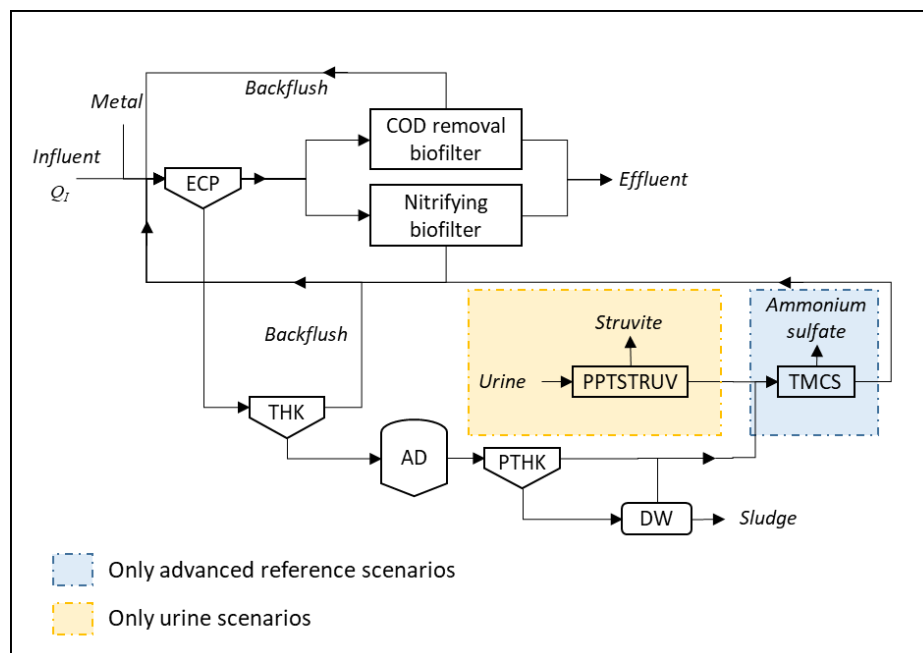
Backflush

Metal

Influent

$Q_I$

ECP

COD removal biofilter

Nitrifying biofilter

Effluent

Backflush

Struvite

Ammonium sulfate

Urine

PPTSTRUV

TMCS

THK

AD

PTHK

DW

Sludge

Only advanced reference scenarios

Only urine scenarios